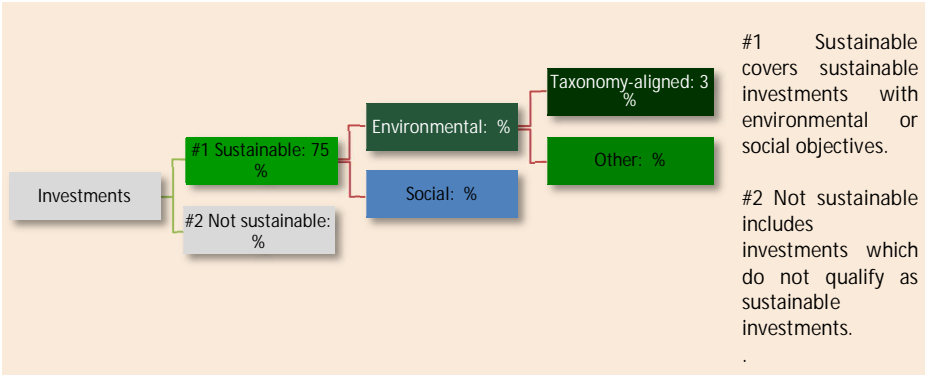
Investments

#1 Sustainable: 75 %

#2 Not sustainable: %

Environmental: %

Social: %

Taxonomy-aligned: 3 %

Other: %

#1 Sustainable covers sustainable investments with environmental or social objectives.

#2 Not sustainable includes investments which do not qualify as sustainable investments.

.